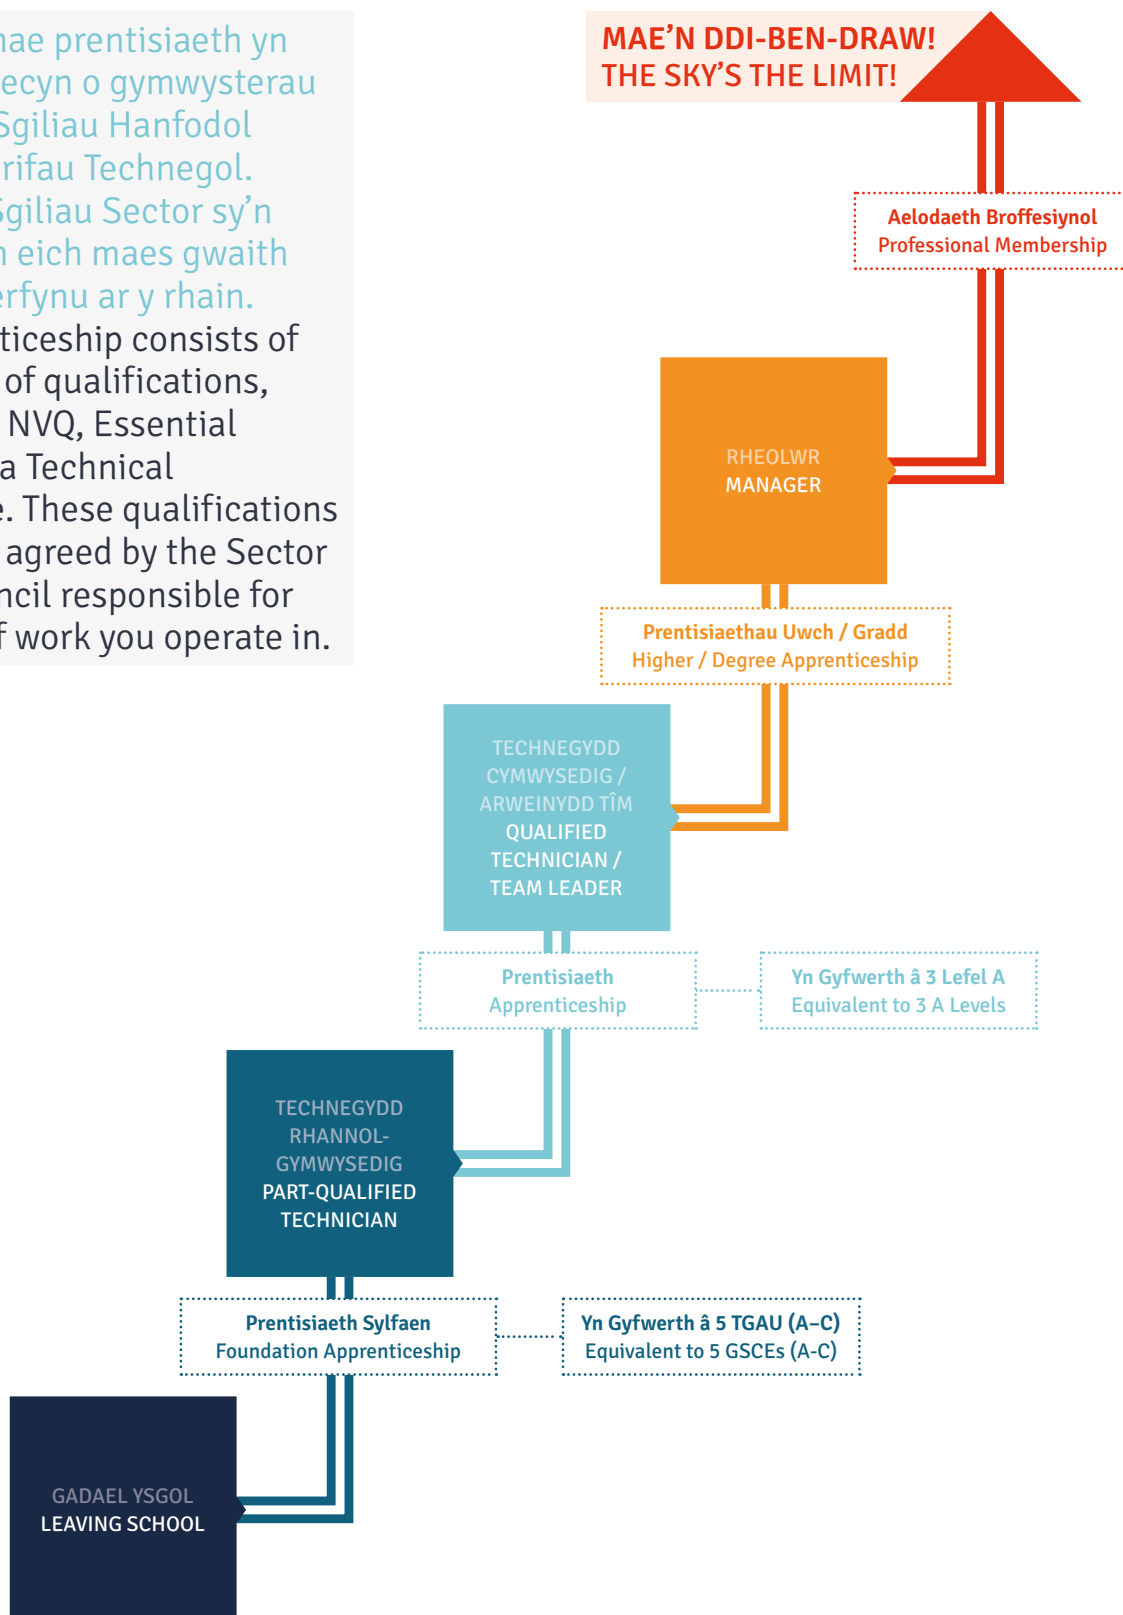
nae prentisiaeth yn ecyn o gymwysterau Sgiliau Hanfodol rifau Technegol. Sgiliau Sector sy'n n eich maes gwaith erfynu ar y rhain.
ticeship consists of of qualifications, NVQ, Essential a Technical e. These qualifications agreed by the Sector ncil responsible for f work you operate in.

MAE'N DDI-BEN-DRAW!
THE SKY'S THE LIMIT!

Aelodaeth Broffesiynol
Professional Membership

RHEOLWR
MANAGER

Prentisiaethau Uwch / Gradd
Higher / Degree Apprenticeship

TECHNEGYDD CYMWYSEDIG / ARWEINYDD TÎM
QUALIFIED TECHNICIAN / TEAM LEADER

Prentisiaeth
Apprenticeship

Yn Gyfwerth â 3 Lefel A
Equivalent to 3 A Levels

TECHNEGYDD RHANNOL-GYMWYSEDIG
PART-QUALIFIED TECHNICIAN

Prentisiaeth Sylfaen
Foundation Apprenticeship

Yn Gyfwerth â 5 TGAU (A–C)
Equivalent to 5 GSCEs (A-C)

GADAEL YSGOL
LEAVING SCHOOL